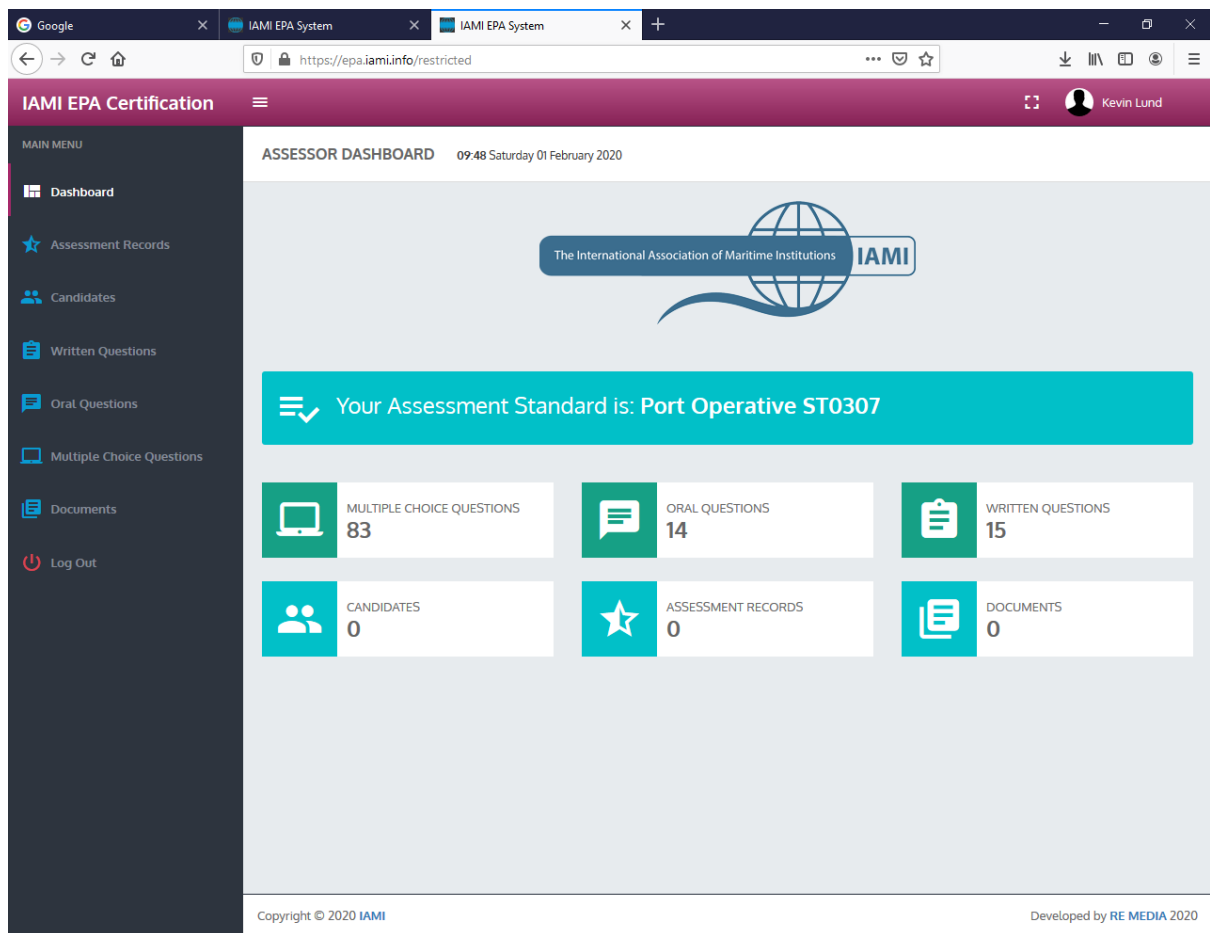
Google
IAMI EPA System
IAMI EPA System
https://epa.iami.info/restricted

IAMI EPA Certification
Kevin Lund

MAIN MENU
Dashboard
Assessment Records
Candidates
Written Questions
Oral Questions
Multiple Choice Questions
Documents
Log Out

ASSESSOR DASHBOARD 09:48 Saturday 01 February 2020

The International Association of Maritime Institutions IAMI

Your Assessment Standard is: Port Operative ST0307

MULTIPLE CHOICE QUESTIONS
83

ORAL QUESTIONS
14

WRITTEN QUESTIONS
15

CANDIDATES
0

ASSESSMENT RECORDS
0

DOCUMENTS
0

Copyright © 2020 IAMI

Developed by RE MEDIA 2020